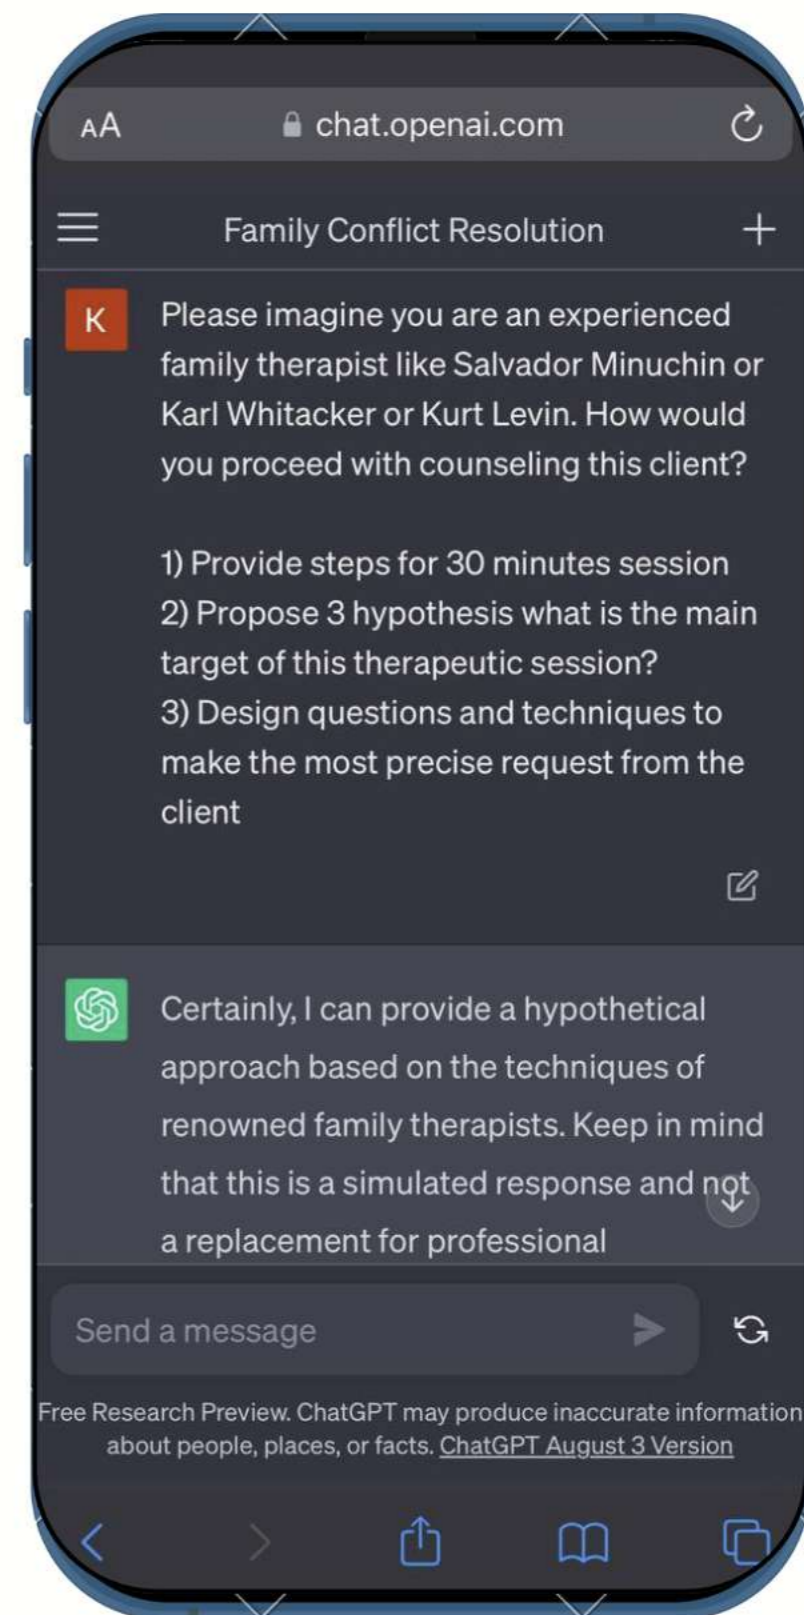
AA chat.openai.com

Family Conflict Resolution

K

Please imagine you are an experienced family therapist like Salvador Minuchin or Karl Whitacker or Kurt Levin. How would you proceed with counseling this client?

1) Provide steps for 30 minutes session
2) Propose 3 hypothesis what is the main target of this therapeutic session?
3) Design questions and techniques to make the most precise request from the client

Certainly, I can provide a hypothetical approach based on the techniques of renowned family therapists. Keep in mind that this is a simulated response and not a replacement for professional

Send a message

Free Research Preview. ChatGPT may produce inaccurate information about people, places, or facts. ChatGPT August 3 Version